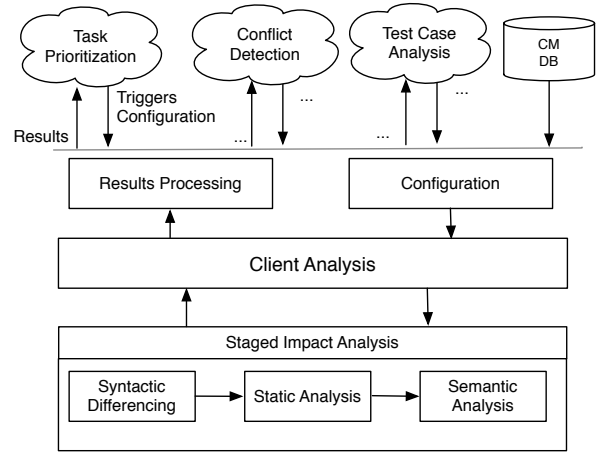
Task Prioritization

Conflict Detection

Test Case Analysis

CM DB

Triggers Configuration

Results

...

...

...

...

Results Processing

Configuration

Client Analysis

Staged Impact Analysis

Syntactic Differencing

Static Analysis

Semantic Analysis